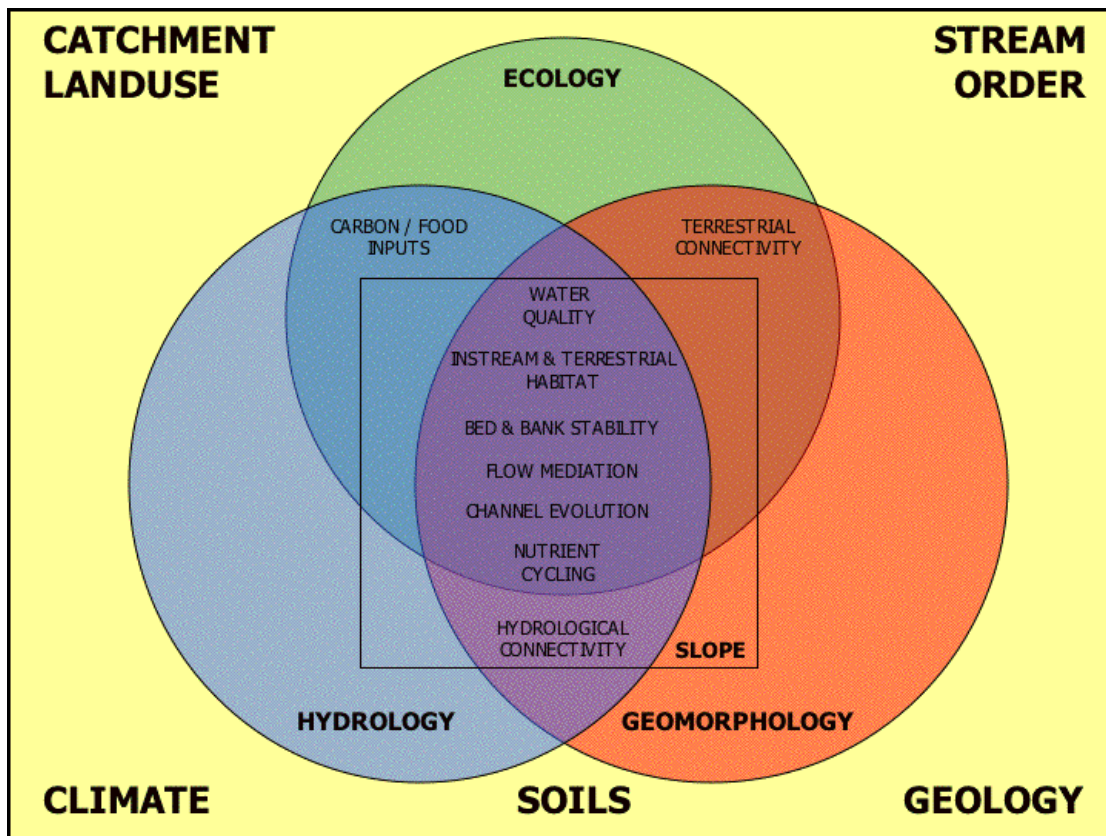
CATCHMENT LANDUSE

STREAM ORDER

ECOLOGY

CARBON / FOOD INPUTS

TERRESTRIAL CONNECTIVITY

WATER QUALITY

INSTREAM & TERRESTRIAL HABITAT

BED & BANK STABILITY

FLOW MEDIATION

CHANNEL EVOLUTION

NUTRIENT CYCLING

HYDROLOGICAL CONNECTIVITY

SLOPE

HYDROLOGY

GEOMORPHOLOGY

CLIMATE

SOILS

GEOLOGY